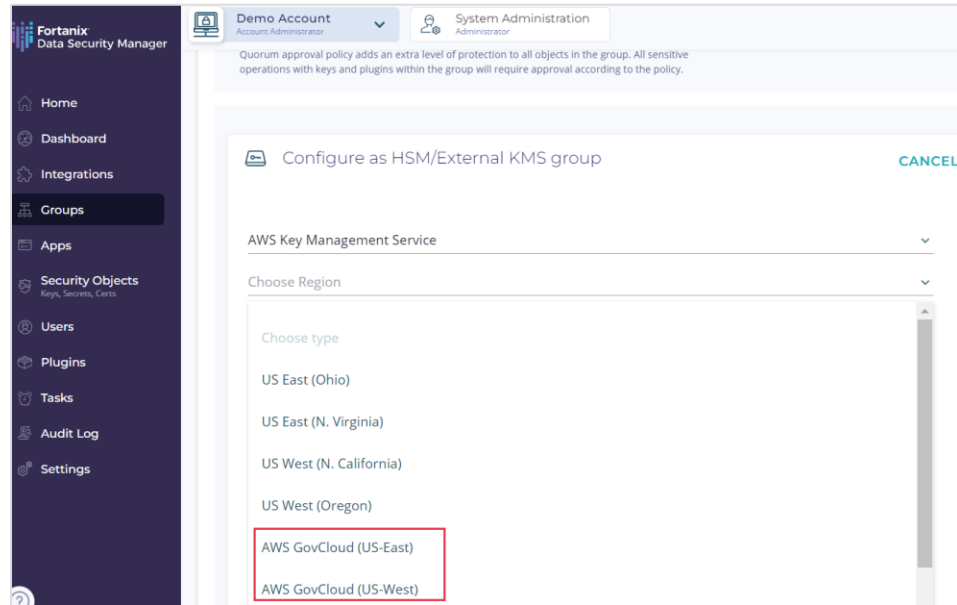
Fortanix
Data Security Manager

Demo Account
Account Administrator

System Administration
Administrator

Quorum approval policy adds an extra level of protection to all objects in the group. All sensitive operations with keys and plugins within the group will require approval according to the policy.

Home
Dashboard
Integrations
Groups
Apps
Security Objects
Keys, Secrets, Certs
Users
Plugins
Tasks
Audit Log
Settings

Configure as HSM/External KMS group

CANCEL

AWS Key Management Service

Choose Region

Choose type

US East (Ohio)

US East (N. Virginia)

US West (N. California)

US West (Oregon)

AWS GovCloud (US-East)

AWS GovCloud (US-West)